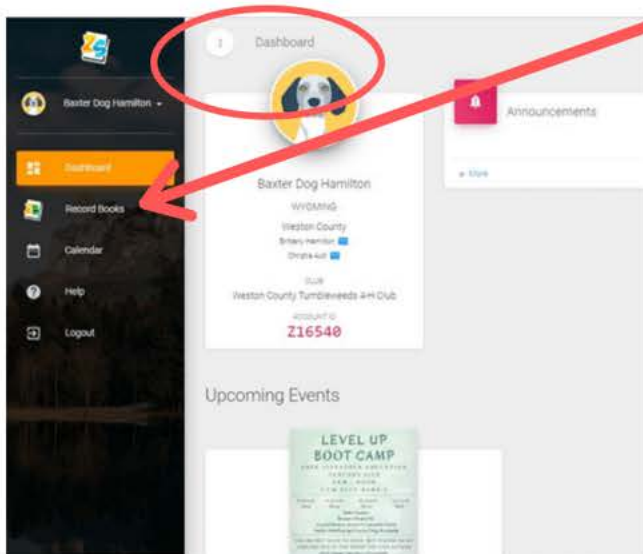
Baxter Dog Hamilton

Dashboard

Record Books

Calendar

Help

Logout

Dashboard

Baxter Dog Hamilton

WYOMING

Weston County

Britany Hamilton

Christa Ault

CLUB

Weston County Tumbleweeds 4-H Club

ACCOUNT ID

Z16540

Announcements

+ More

Upcoming Events

LEVEL UP
BOOT CAMP

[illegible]